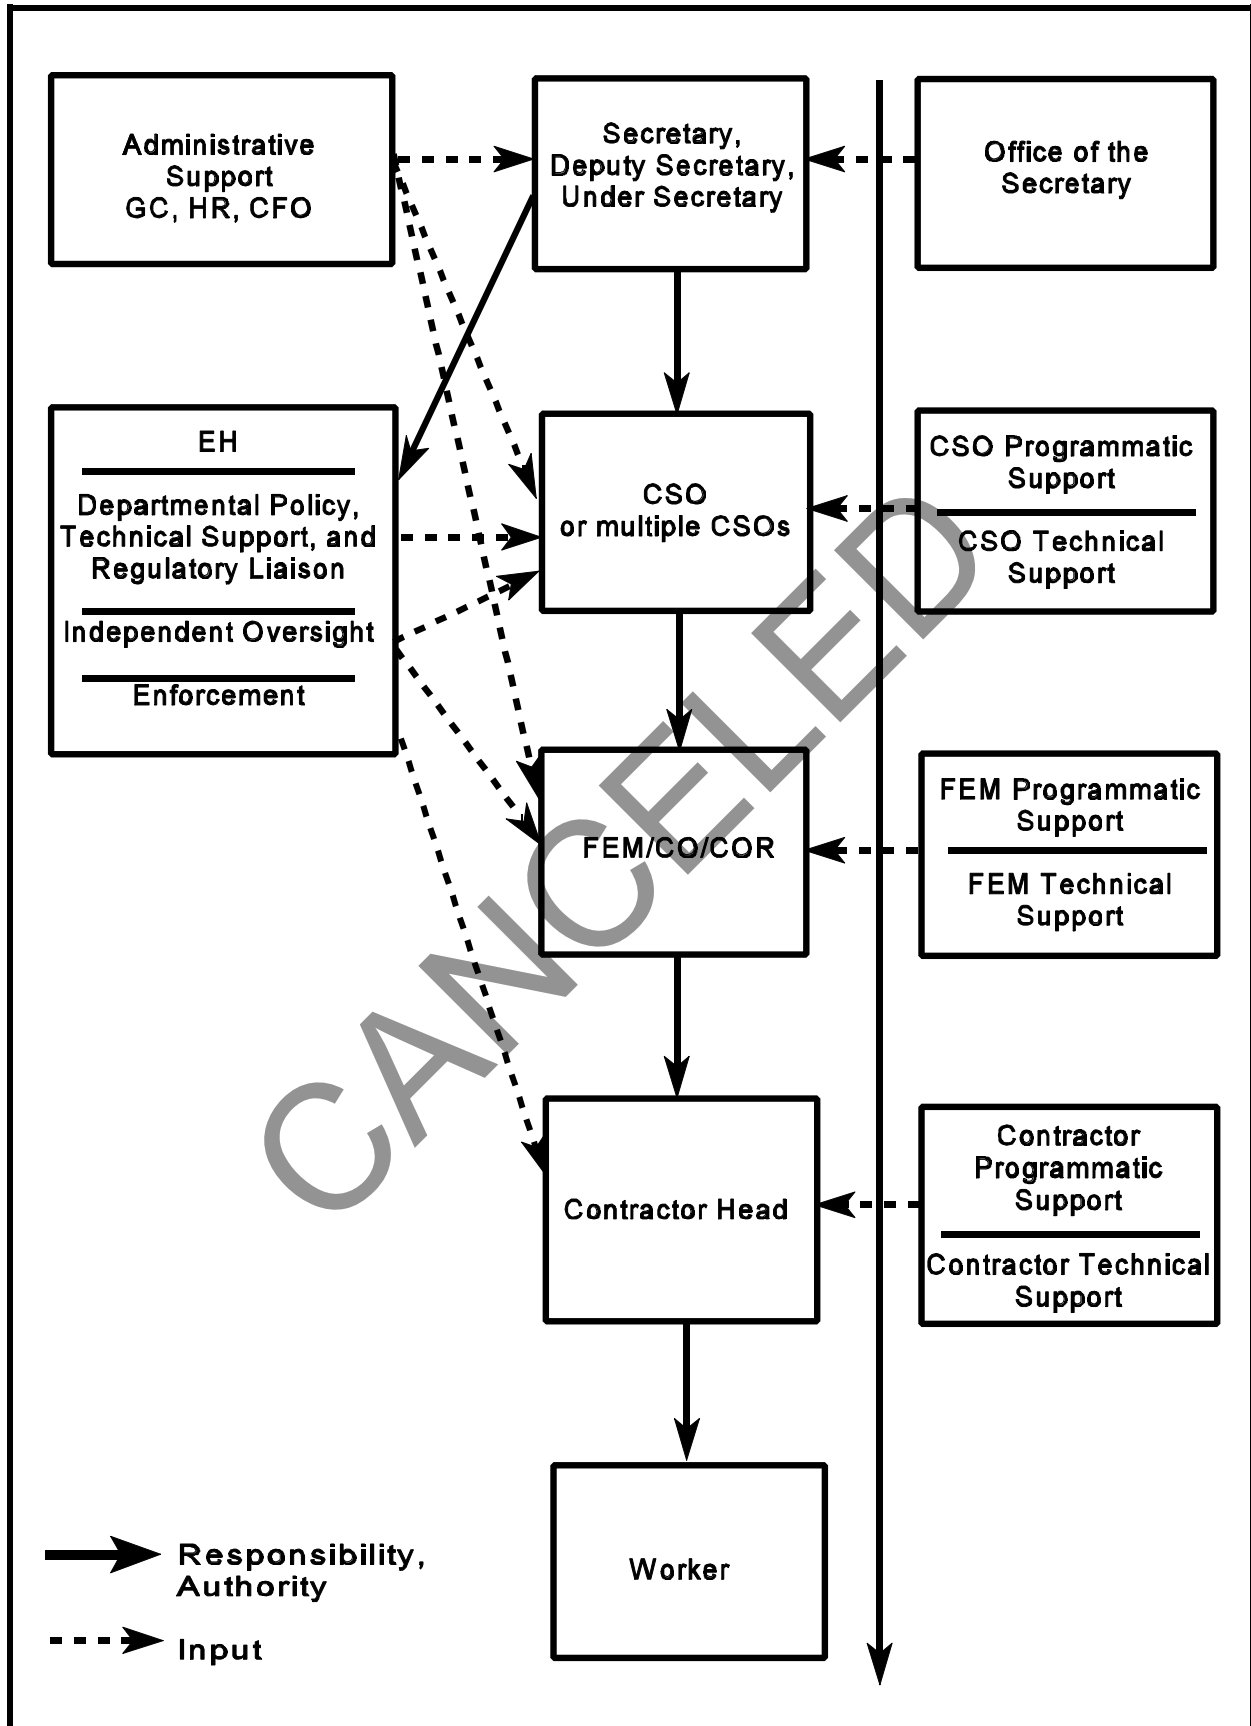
Administrative Support
GC, HR, CFO

Secretary, Deputy Secretary, Under Secretary

Office of the Secretary

EH

Departmental Policy, Technical Support, and Regulatory Liaison

Independent Oversight

Enforcement

CSO or multiple CSOs

CSO Programmatic Support

CSO Technical Support

FEM/CO/COR

FEM Programmatic Support

FEM Technical Support

Contractor Head

Contractor Programmatic Support

Contractor Technical Support

Worker

Responsibility, Authority

Input

CANCELED